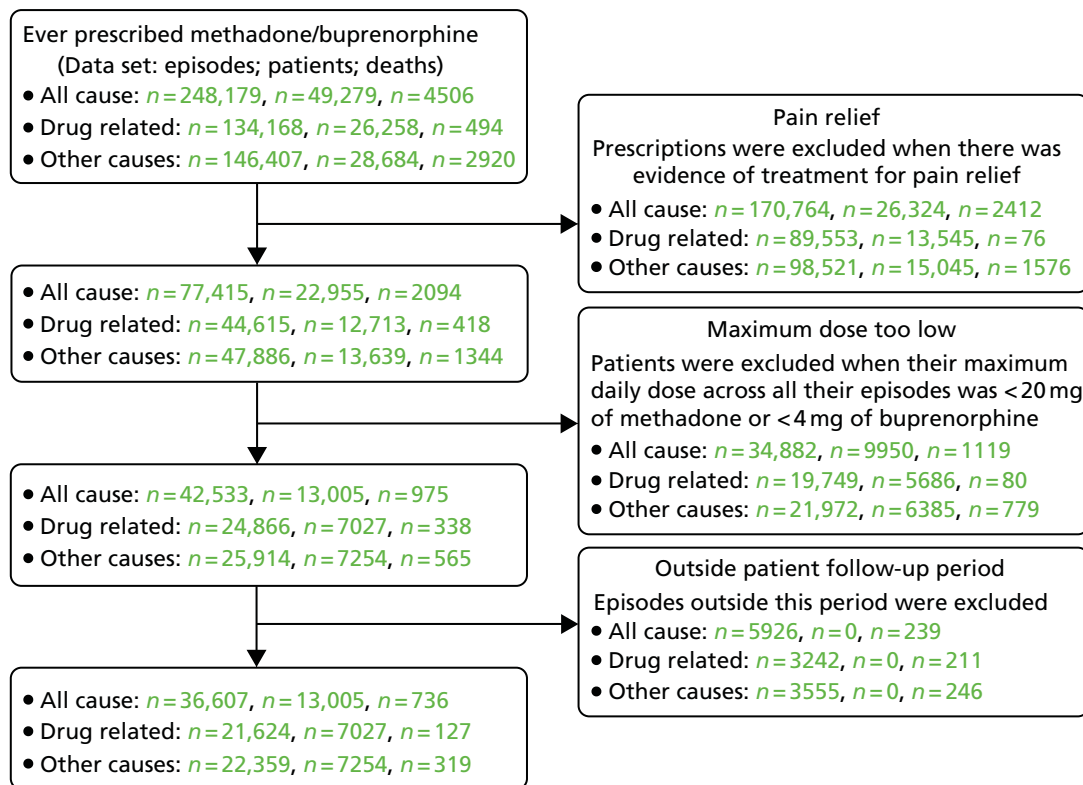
Ever prescribed methadone/buprenorphine
(Data set: episodes; patients; deaths)
• All cause: $n = 248,179$, $n = 49,279$, $n = 4506$
• Drug related: $n = 134,168$, $n = 26,258$, $n = 494$
• Other causes: $n = 146,407$, $n = 28,684$, $n = 2920$

Pain relief
Prescriptions were excluded when there was evidence of treatment for pain relief
• All cause: $n = 170,764$, $n = 26,324$, $n = 2412$
• Drug related: $n = 89,553$, $n = 13,545$, $n = 76$
• Other causes: $n = 98,521$, $n = 15,045$, $n = 1576$

• All cause: $n = 77,415$, $n = 22,955$, $n = 2094$
• Drug related: $n = 44,615$, $n = 12,713$, $n = 418$
• Other causes: $n = 47,886$, $n = 13,639$, $n = 1344$

Maximum dose too low
Patients were excluded when their maximum daily dose across all their episodes was < 20 mg of methadone or < 4 mg of buprenorphine
• All cause: $n = 34,882$, $n = 9950$, $n = 1119$
• Drug related: $n = 19,749$, $n = 5686$, $n = 80$
• Other causes: $n = 21,972$, $n = 6385$, $n = 779$

• All cause: $n = 42,533$, $n = 13,005$, $n = 975$
• Drug related: $n = 24,866$, $n = 7027$, $n = 338$
• Other causes: $n = 25,914$, $n = 7254$, $n = 565$

Outside patient follow-up period
Episodes outside this period were excluded
• All cause: $n = 5926$, $n = 0$, $n = 239$
• Drug related: $n = 3242$, $n = 0$, $n = 211$
• Other causes: $n = 3555$, $n = 0$, $n = 246$

• All cause: $n = 36,607$, $n = 13,005$, $n = 736$
• Drug related: $n = 21,624$, $n = 7027$, $n = 127$
• Other causes: $n = 22,359$, $n = 7254$, $n = 319$